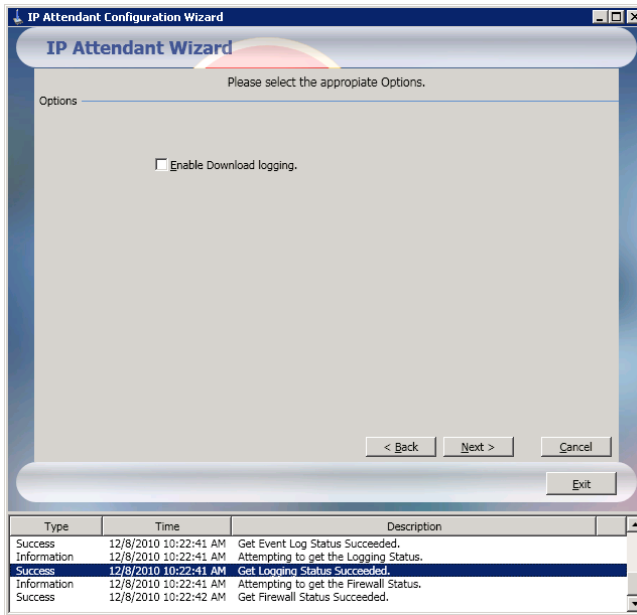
IP Attendant Configuration Wizard

IP Attendant Wizard

Please select the appropiate Options.

Options

Enable Download logging.

< Back   Next >   Cancel

Exit

| Type | Time | Description |
|---|---|---|
| Success | 12/8/2010 10:22:41 AM | Get Event Log Status Succeeded. |
| Information | 12/8/2010 10:22:41 AM | Attempting to get the Logging Status. |
| Success | 12/8/2010 10:22:41 AM | Get Logging Status Succeeded. |
| Information | 12/8/2010 10:22:41 AM | Attempting to get the Firewall Status. |
| Success | 12/8/2010 10:22:42 AM | Get Firewall Status Succeeded. |